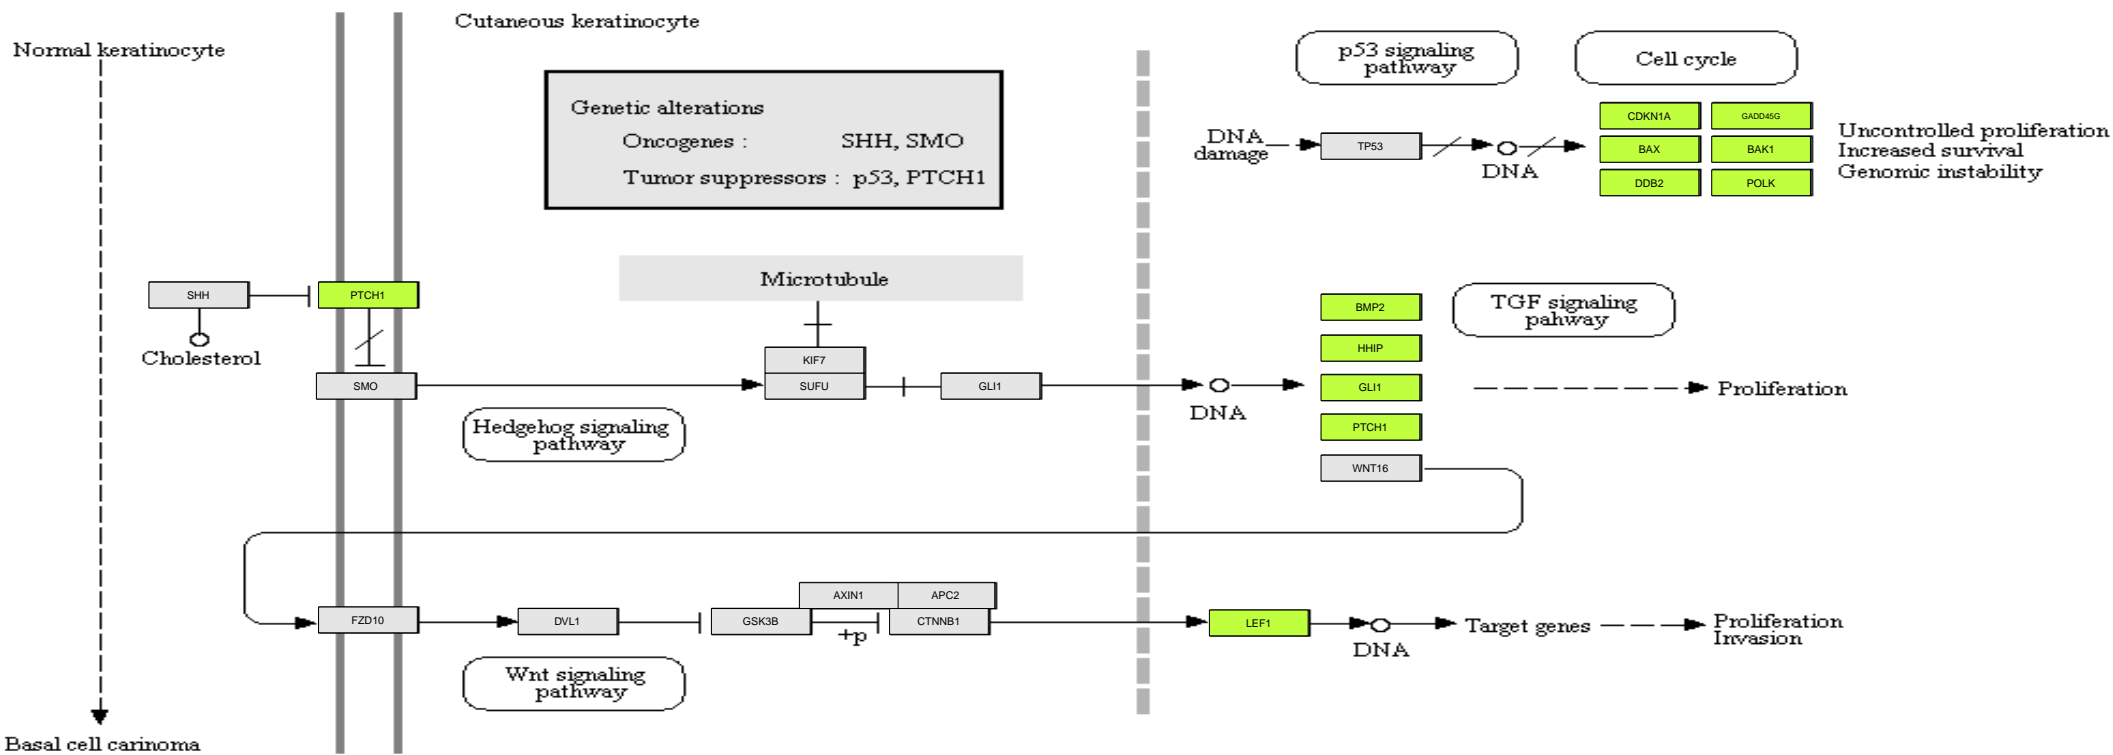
Normal keratinocyte

Cutaneous keratinocyte

Genetic alterations
Oncogenes : SHH, SMO
Tumor suppressors : p53, PTCH1

p53 signaling pathway

Cell cycle

DNA damage

TP53

DNA

CDKN1A
GADD45G
BAX
BAK1
DDB2
POLK

Uncontrolled proliferation
Increased survival
Genomic instability

SHH
PTCH1
Cholesterol
SMO

Microtubule

KIF7
SUFU
GLI1

DNA

BMP2
HHIP
GLI1
PTCH1
WNT16

TGF signaling pahway

Proliferation

Hedgehog signaling pathway

FZD10
DVL1
AXIN1
APC2
GSK3B
CTNNB1
+p
LEF1

DNA

Target genes

Proliferation
Invasion

Wnt signaling pathway

Basal cell carinoma